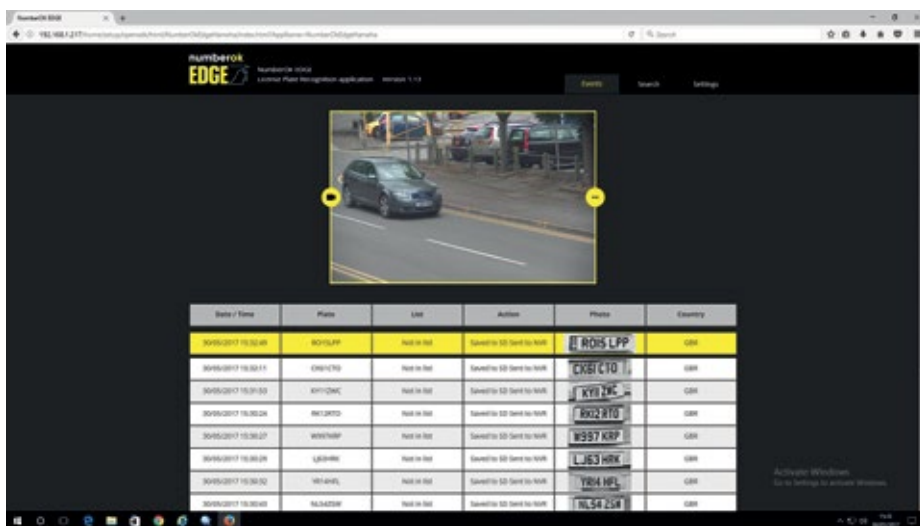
NumberOk EDGE

192.168.1.217

numberok
EDGE

Numberok EDGE
License Plate Recognition application Version 1.13

Events Search Settings

| Date / Time | Plate | List | Action | Photo | Country |
|---|---|---|---|---|---|
| 30/05/2017 15:32:49 | RO15LPP | Not in list | Saved to SD Sent to NVR | RO15 LPP | GBR |
| 30/05/2017 15:32:11 | CX61CTO | Not in list | Saved to SD Sent to NVR | CX61 CTO | GBR |
| 30/05/2017 15:31:53 | KY11ZWC | Not in list | Saved to SD Sent to NVR | KY11 ZWC | GBR |
| 30/05/2017 15:30:24 | RK12RTO | Not in list | Saved to SD Sent to NVR | RK12 RTO | GBR |
| 30/05/2017 15:30:27 | W997KRP | Not in list | Saved to SD Sent to NVR | W997 KRP | GBR |
| 30/05/2017 15:30:24 | LJ63HRK | Not in list | Saved to SD Sent to NVR | LJ63 HRK | GBR |
| 30/05/2017 15:30:52 | YR14HFL | Not in list | Saved to SD Sent to NVR | YR14 HFL | GBR |
| 30/05/2017 15:30:43 | NL54ZSW | Not in list | Saved to SD Sent to NVR | NL54 ZSW | GBR |

Activate Windows
Go to Settings to activate Windows.